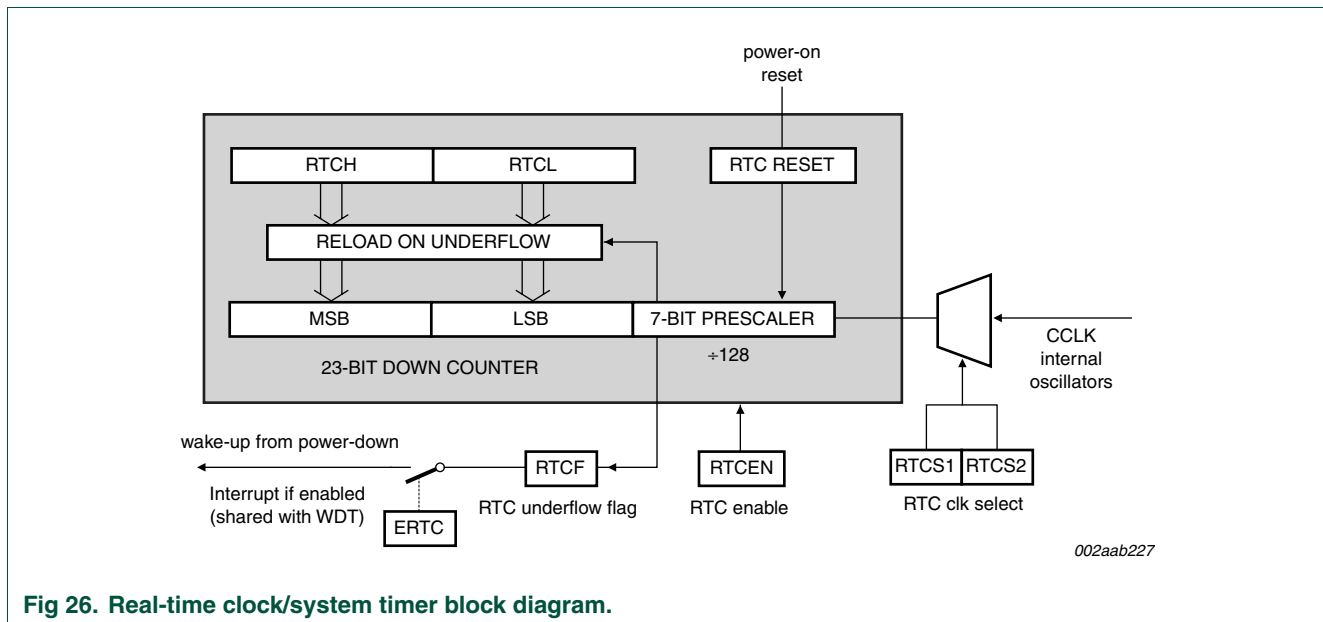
power-on reset

RTCH

RTCL

RTC RESET

RELOAD ON UNDERFLOW

MSB

LSB

7-BIT PRESCALER

÷128

23-BIT DOWN COUNTER

CCLK internal oscillators

wake-up from power-down

Interrupt if enabled (shared with WDT)

ERTC

RTCF

RTC underflow flag

RTCEN

RTC enable

RTCS1

RTCS2

RTC clk select

002aab227

Fig 26. Real-time clock/system timer block diagram.